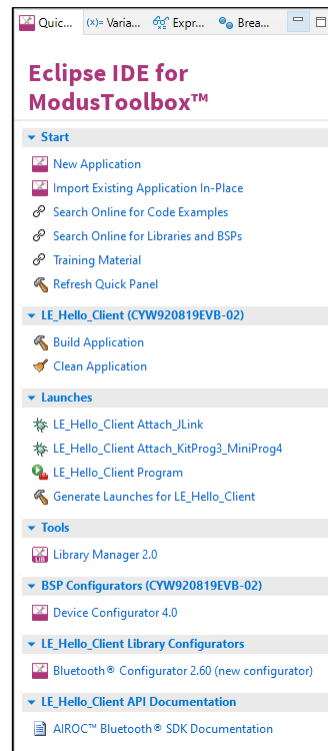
Quic... (x)= Varia... Expr... Brea...

Eclipse IDE for ModusToolbox™

Start

New Application

Import Existing Application In-Place

Search Online for Code Examples

Search Online for Libraries and BSPs

Training Material

Refresh Quick Panel

LE_Hello_Client (CYW920819EVB-02)

Build Application

Clean Application

Launches

LE_Hello_Client Attach_JLink

LE_Hello_Client Attach_KitProg3_MiniProg4

LE_Hello_Client Program

Generate Launches for LE_Hello_Client

Tools

Library Manager 2.0

BSP Configurators (CYW920819EVB-02)

Device Configurator 4.0

LE_Hello_Client Library Configurators

Bluetooth® Configurator 2.60 (new configurator)

LE_Hello_Client API Documentation

AIROC™ Bluetooth® SDK Documentation